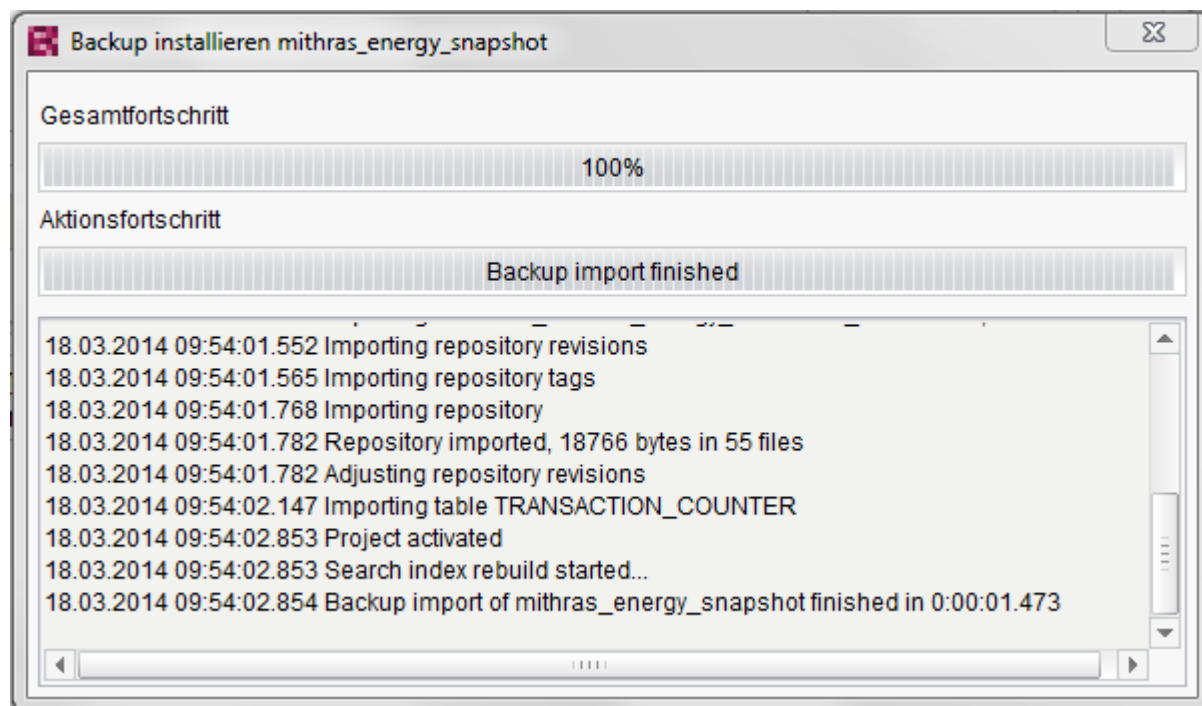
Backup installieren mithras_energy_snapshot

Gesamtfortschritt

100%

Aktionsfortschritt

Backup import finished

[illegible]
18.03.2014 09:54:01.552 Importing repository revisions
18.03.2014 09:54:01.565 Importing repository tags
18.03.2014 09:54:01.768 Importing repository
18.03.2014 09:54:01.782 Repository imported, 18766 bytes in 55 files
18.03.2014 09:54:01.782 Adjusting repository revisions
18.03.2014 09:54:02.147 Importing table TRANSACTION_COUNTER
18.03.2014 09:54:02.853 Project activated
18.03.2014 09:54:02.853 Search index rebuild started...
18.03.2014 09:54:02.854 Backup import of mithras_energy_snapshot finished in 0:00:01.473